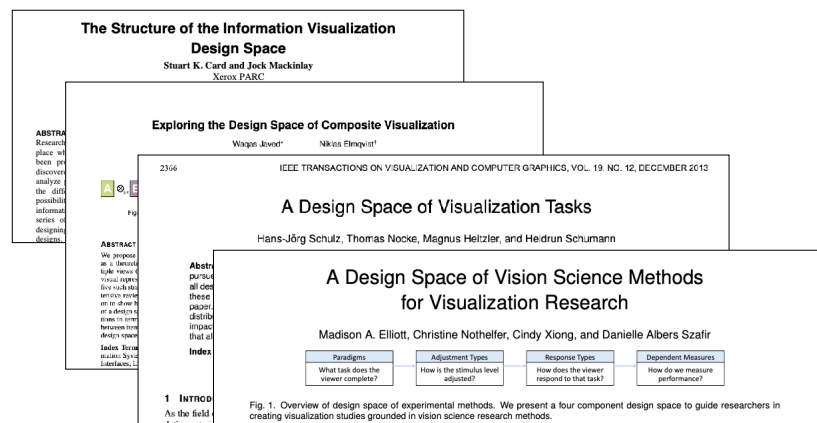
The Structure of the Information Visualization Design Space

Stuart K. Card and Jock Mackinlay

Xerox PARC

ABSTRA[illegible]

Research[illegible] place wh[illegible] been pr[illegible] discover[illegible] analyze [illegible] the diff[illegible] possibili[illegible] informati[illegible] series o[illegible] designin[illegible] designs.

Exploring the Design Space of Composite Visualization

Waqas Javed* Niklas Elmqvist†

A B

Fig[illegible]

ABSTRACT

We propose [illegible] as a theoreti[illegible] tiple views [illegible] visual repres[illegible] five such sta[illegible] tensive revie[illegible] on to show h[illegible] of a design s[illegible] tions in term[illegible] between item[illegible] design space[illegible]

Index Term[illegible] mation Syste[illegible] Interfaces, I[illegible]

1 INTROD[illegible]

As the field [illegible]

2366 IEEE TRANSACTIONS ON VISUALIZATION AND COMPUTER GRAPHICS, VOL. 19, NO. 12, DECEMBER 2013

A Design Space of Visualization Tasks

Hans-Jörg Schulz, Thomas Nocke, Magnus Heitzler, and Heidrun Schumann

Abstr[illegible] pursue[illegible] all des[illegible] these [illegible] paper,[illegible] distribu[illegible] impac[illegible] that al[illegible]

Index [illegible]

A Design Space of Vision Science Methods for Visualization Research

Madison A. Elliott, Christine Nothelfer, Cindy Xiong, and Danielle Albers Szafir

| Paradigms | Adjustment Types | Response Types | Dependent Measures |
|---|---|---|---|
| What task does the viewer complete? | How is the stimulus level adjusted? | How does the viewer respond to that task? | How do we measure performance? |

Fig. 1. Overview of design space of experimental methods. We present a four component design space to guide researchers in creating visualization studies grounded in vision science research methods.